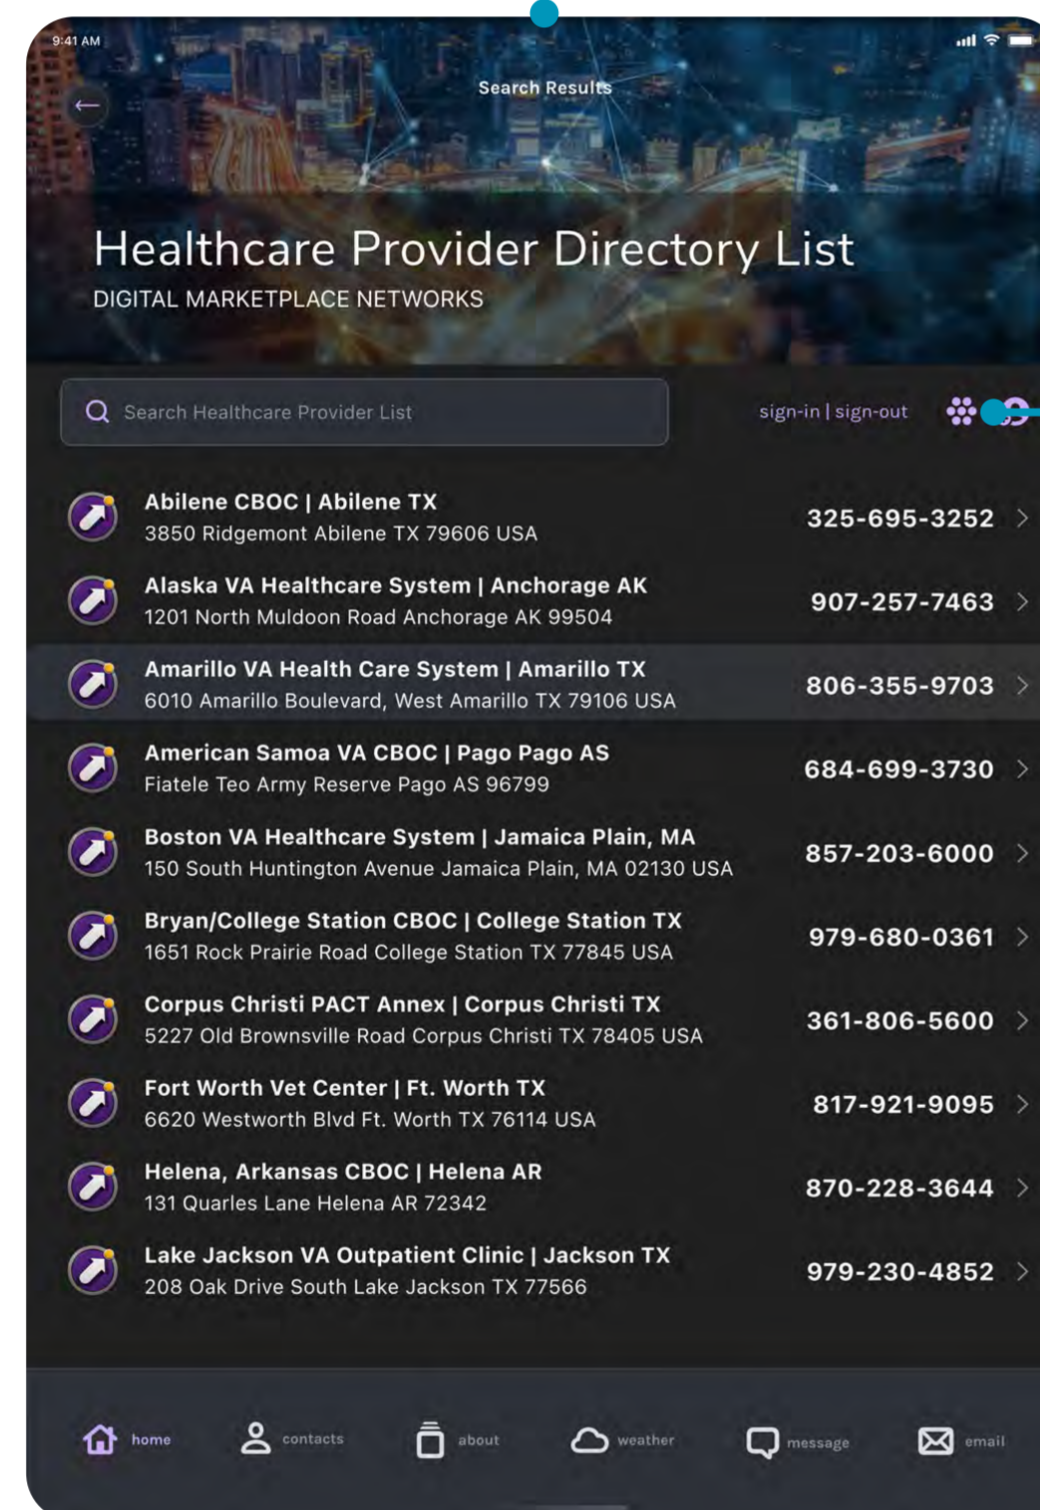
9:41 AM

Search Results

Healthcare Provider Directory List

DIGITAL MARKETPLACE NETWORKS

Search Healthcare Provider List

sign-in | sign-out

Abilene CBOC | Abilene TX
3850 Ridgemont Abilene TX 79606 USA
325-695-3252

Alaska VA Healthcare System | Anchorage AK
1201 North Muldoon Road Anchorage AK 99504
907-257-7463

Amarillo VA Health Care System | Amarillo TX
6010 Amarillo Boulevard, West Amarillo TX 79106 USA
806-355-9703

American Samoa VA CBOC | Pago Pago AS
Fiatele Teo Army Reserve Pago AS 96799
684-699-3730

Boston VA Healthcare System | Jamaica Plain, MA
150 South Huntington Avenue Jamaica Plain, MA 02130 USA
857-203-6000

Bryan/College Station CBOC | College Station TX
1651 Rock Prairie Road College Station TX 77845 USA
979-680-0361

Corpus Christi PACT Annex | Corpus Christi TX
5227 Old Brownsville Road Corpus Christi TX 78405 USA
361-806-5600

Fort Worth Vet Center | Ft. Worth TX
6620 Westworth Blvd Ft. Worth TX 76114 USA
817-921-9095

Helena, Arkansas CBOC | Helena AR
131 Quarles Lane Helena AR 72342
870-228-3644

Lake Jackson VA Outpatient Clinic | Jackson TX
208 Oak Drive South Lake Jackson TX 77566
979-230-4852

home contacts about weather message email